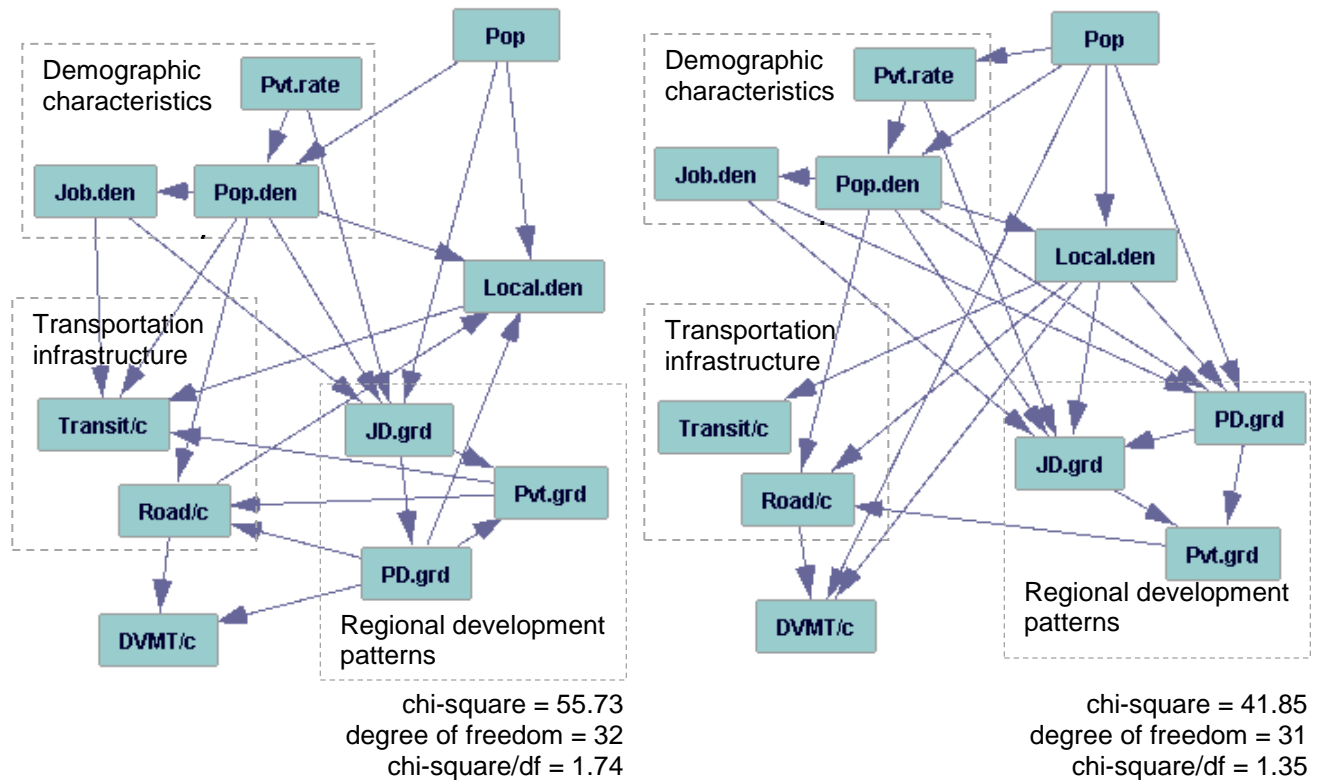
Pop

Demographic characteristics

Pvt.rate

Job.den

Pop.den

Local.den

Transportation infrastructure

Transit/c

JD.grd

Pvt.grd

Road/c

PD.grd

DVMT/c

Regional development patterns

chi-square = 55.73
degree of freedom = 32
chi-square/df = 1.74

Pop

Demographic characteristics

Pvt.rate

Job.den

Pop.den

Local.den

Transportation infrastructure

Transit/c

PD.grd

JD.grd

Road/c

Pvt.grd

DVMT/c

Regional development patterns

chi-square = 41.85
degree of freedom = 31
chi-square/df = 1.35